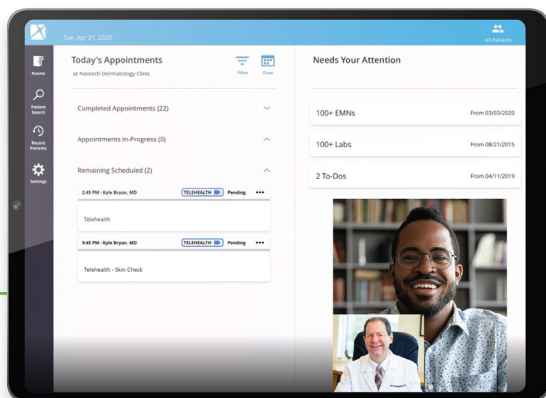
Tue, Apr 21, 2020

All Patients

Rooms

Patient Search

Recent Patients

Settings

Today's Appointments

at Nextech Dermatology Clinic

Filter

Date

Completed Appointments (22)

Appointments In-Progress (0)

Remaining Scheduled (2)

2:45 PM - Kyle Bryan, MD

TELEHEALTH

Pending

•••

Telehealth

9:45 PM - Kyle Bryan, MD

TELEHEALTH

Pending

•••

Telehealth - Skin Check

Needs Your Attention

100+ EMNs

From 03/03/2020

100+ Labs

From 08/21/2015

2 To-Dos

From 04/11/2019